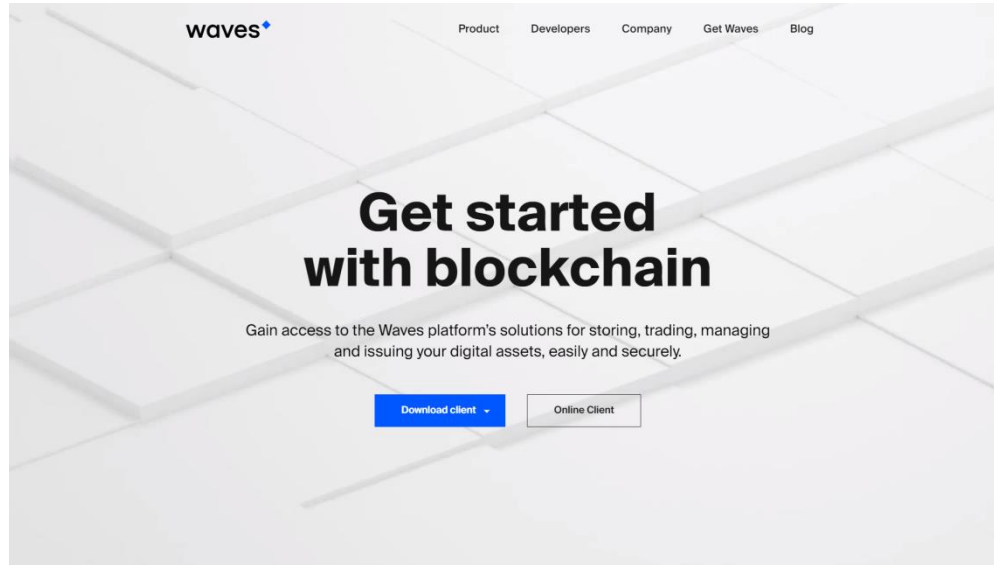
waves

Product Developers Company Get Waves Blog

Get started with blockchain

Gain access to the Waves platform's solutions for storing, trading, managing and issuing your digital assets, easily and securely.

Download client

Online Client